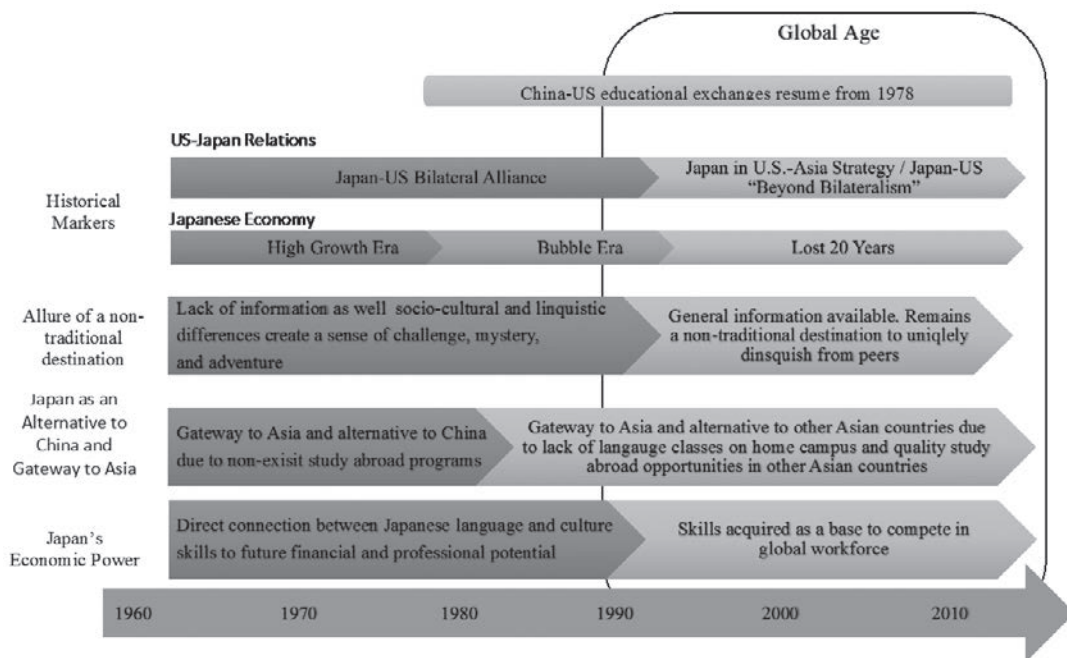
Global Age

China-US educational exchanges resume from 1978

US-Japan Relations

Historical Markers

Japan-US Bilateral Alliance

Japan in U.S.-Asia Strategy / Japan-US "Beyond Bilateralism"

Japanese Economy

High Growth Era

Bubble Era

Lost 20 Years

Allure of a non-traditional destination

Lack of information as well socio-cultural and linquistic differences create a sense of challenge, mystery, and adventure

General information available. Remains a non-traditional destination to uniqlely dinsquish from peers

Japan as an Alternative to China and Gateway to Asia

Gateway to Asia and alternative to China due to non-exisit study abroad programs

Gateway to Asia and alternative to other Asian countries due to lack of langauge classes on home campus and quality study abroad opportunities in other Asian countries

Japan's Economic Power

Direct connection between Japanese language and culture skills to future financial and professional potential

Skills acquired as a base to compete in global workforce

1960 1970 1980 1990 2000 2010